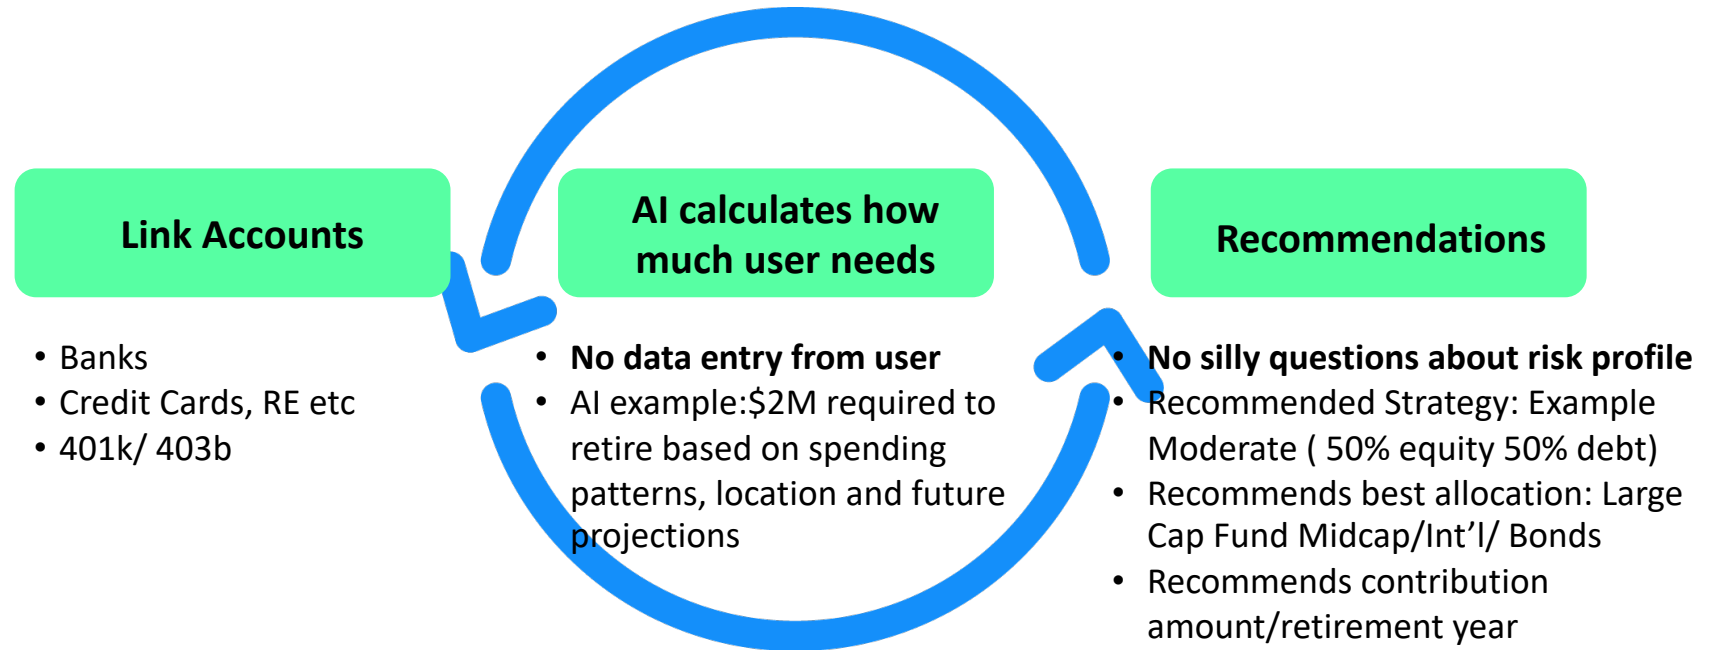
Link Accounts

• Banks
• Credit Cards, RE etc
• 401k/ 403b

AI calculates how much user needs

• No data entry from user
• AI example:\$2M required to retire based on spending patterns, location and future projections

Recommendations

• No silly questions about risk profile
• Recommended Strategy: Example Moderate ( 50% equity 50% debt)
• Recommends best allocation: Large Cap Fund Midcap/Int'l/ Bonds
• Recommends contribution amount/retirement year